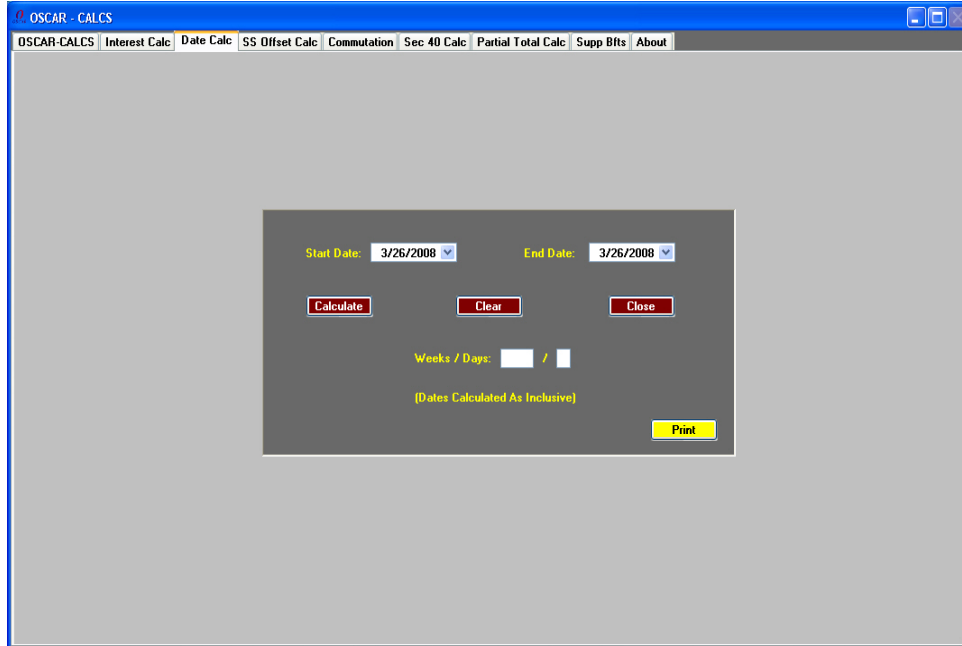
OSCAR - CALCS

OSCAR-CALCS | Interest Calc | Date Calc | SS Offset Calc | Commutation | Sec 40 Calc | Partial Total Calc | Supp Bfts | About

Start Date: 3/26/2008

End Date: 3/26/2008

Calculate

Clear

Close

Weeks / Days: /

(Dates Calculated As Inclusive)

Print